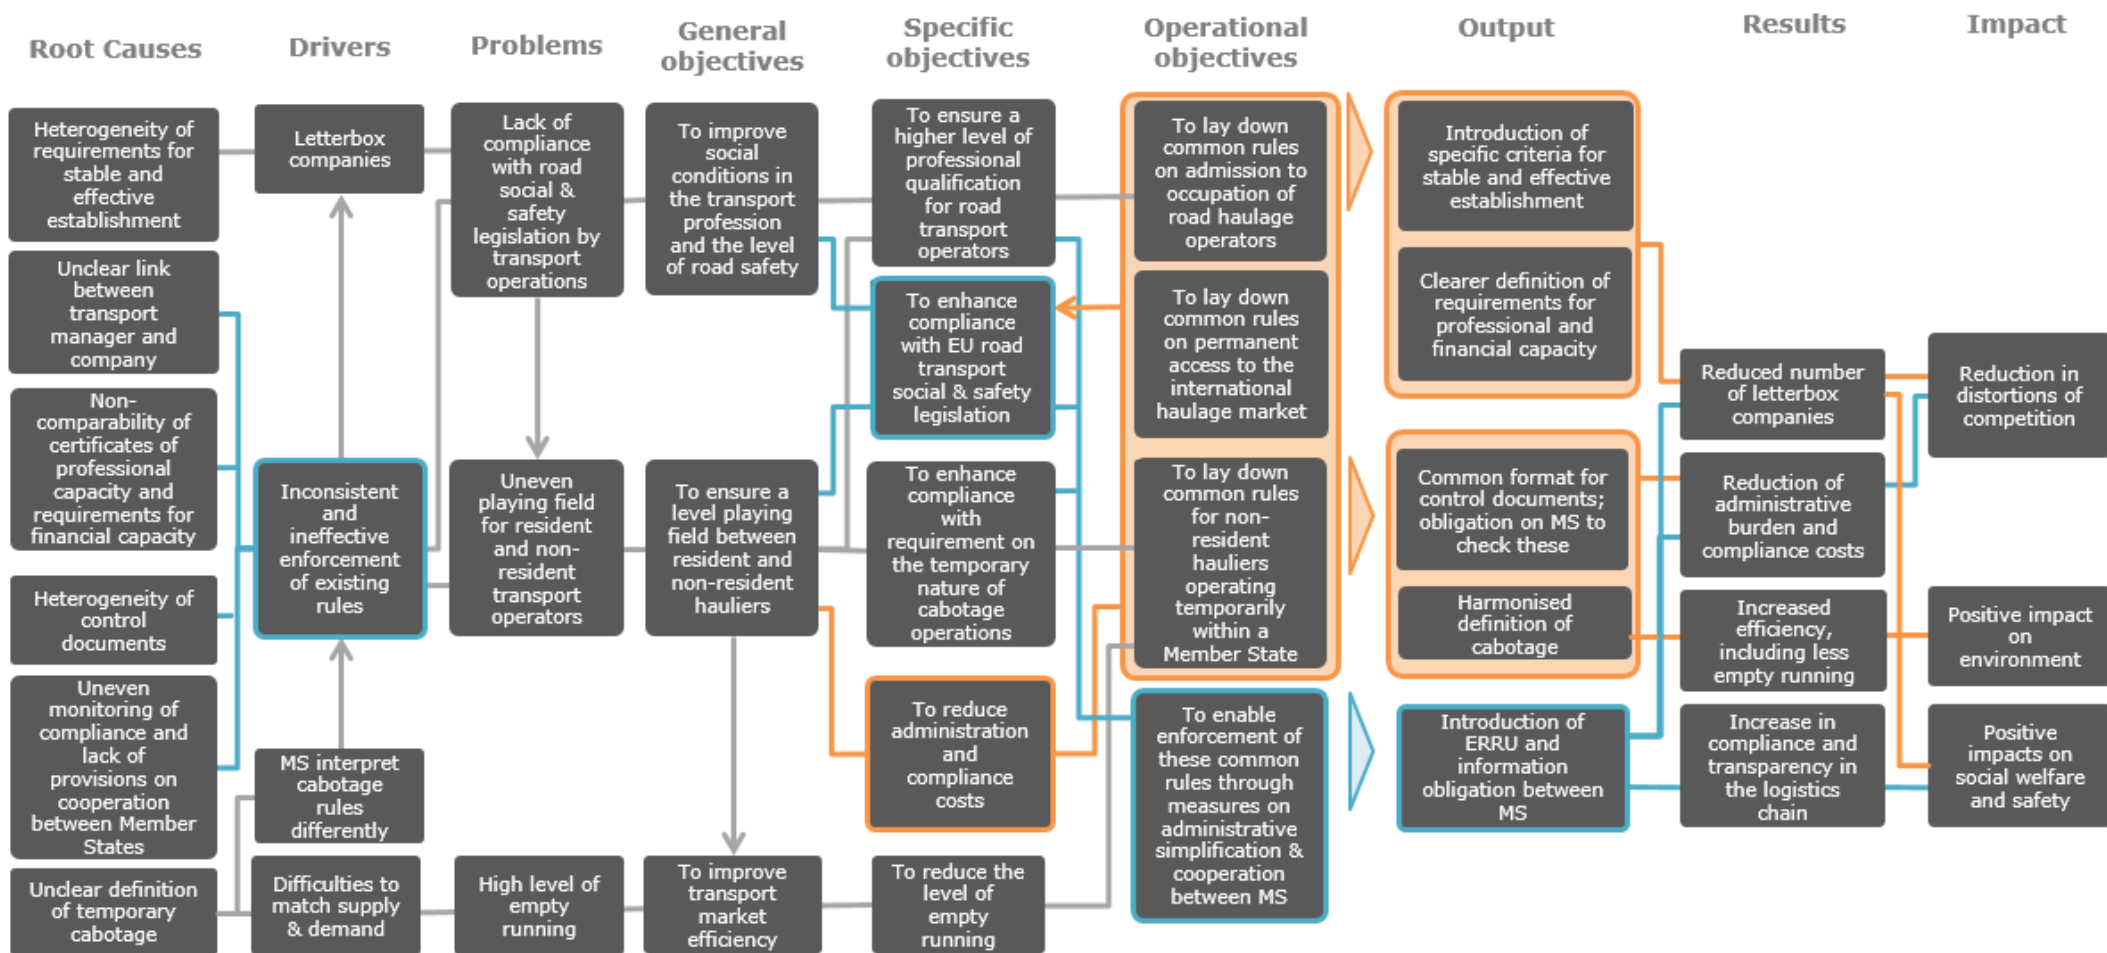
Root Causes

Heterogeneity of requirements for stable and effective establishment

Unclear link between transport manager and company

Non-comparability of certificates of professional capacity and requirements for financial capacity

Heterogeneity of control documents

Uneven monitoring of compliance and lack of provisions on cooperation between Member States

Unclear definition of temporary cabotage

Drivers

Letterbox companies

Inconsistent and ineffective enforcement of existing rules

MS interpret cabotage rules differently

Difficulties to match supply & demand

Problems

Lack of compliance with road social & safety legislation by transport operations

Uneven playing field for resident and non-resident transport operators

High level of empty running

General objectives

To improve social conditions in the transport profession and the level of road safety

To ensure a level playing field between resident and non-resident hauliers

To improve transport market efficiency

Specific objectives

To ensure a higher level of professional qualification for road transport operators

To enhance compliance with EU road transport social & safety legislation

To enhance compliance with requirement on the temporary nature of cabotage operations

To reduce administration and compliance costs

To reduce the level of empty running

Operational objectives

To lay down common rules on admission to occupation of road haulage operators

To lay down common rules on permanent access to the international haulage market

To lay down common rules for non-resident hauliers operating temporarily within a Member State

To enable enforcement of these common rules through measures on administrative simplification & cooperation between MS

Output

Introduction of specific criteria for stable and effective establishment

Clearer definition of requirements for professional and financial capacity

Common format for control documents; obligation on MS to check these

Harmonised definition of cabotage

Introduction of ERRU and information obligation between MS

Results

Reduced number of letterbox companies

Reduction of administrative burden and compliance costs

Increased efficiency, including less empty running

Increase in compliance and transparency in the logistics chain

Impact

Reduction in distortions of competition

Positive impact on environment

Positive impacts on social welfare and safety